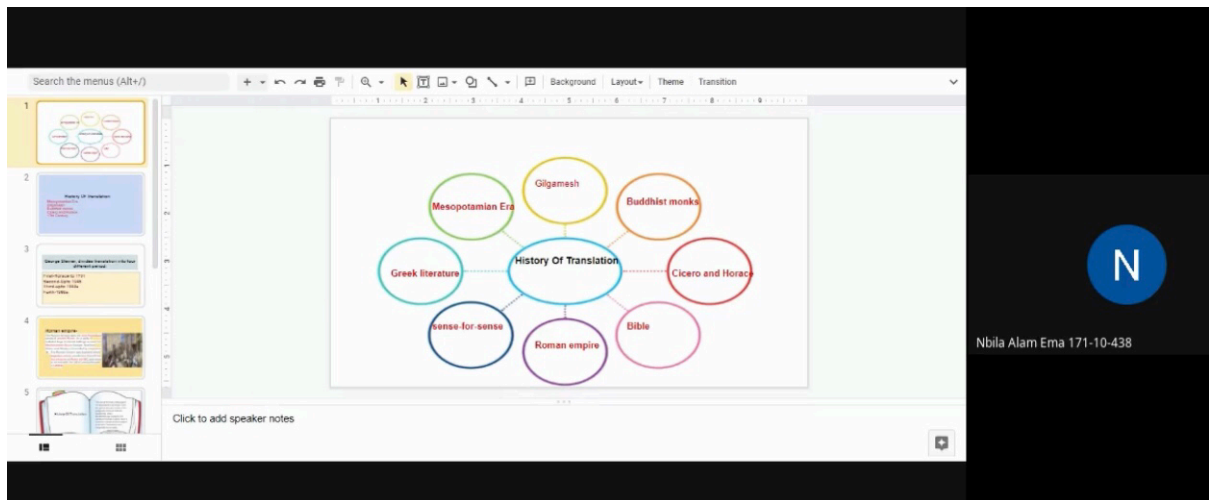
Search the menus (Alt+/)

Background Layout Theme Transition

1

2

History Of Translation

3

George Steiner, divides translation in the four different period

4

Roman empire

5

Gilgamesh

Mesopotamian Era

Buddhist monks

Greek literature

History Of Translation

Cicero and Horace

sense-for-sense

Bible

Roman empire

Click to add speaker notes

N

Nbila Alam Ema 171-10-438